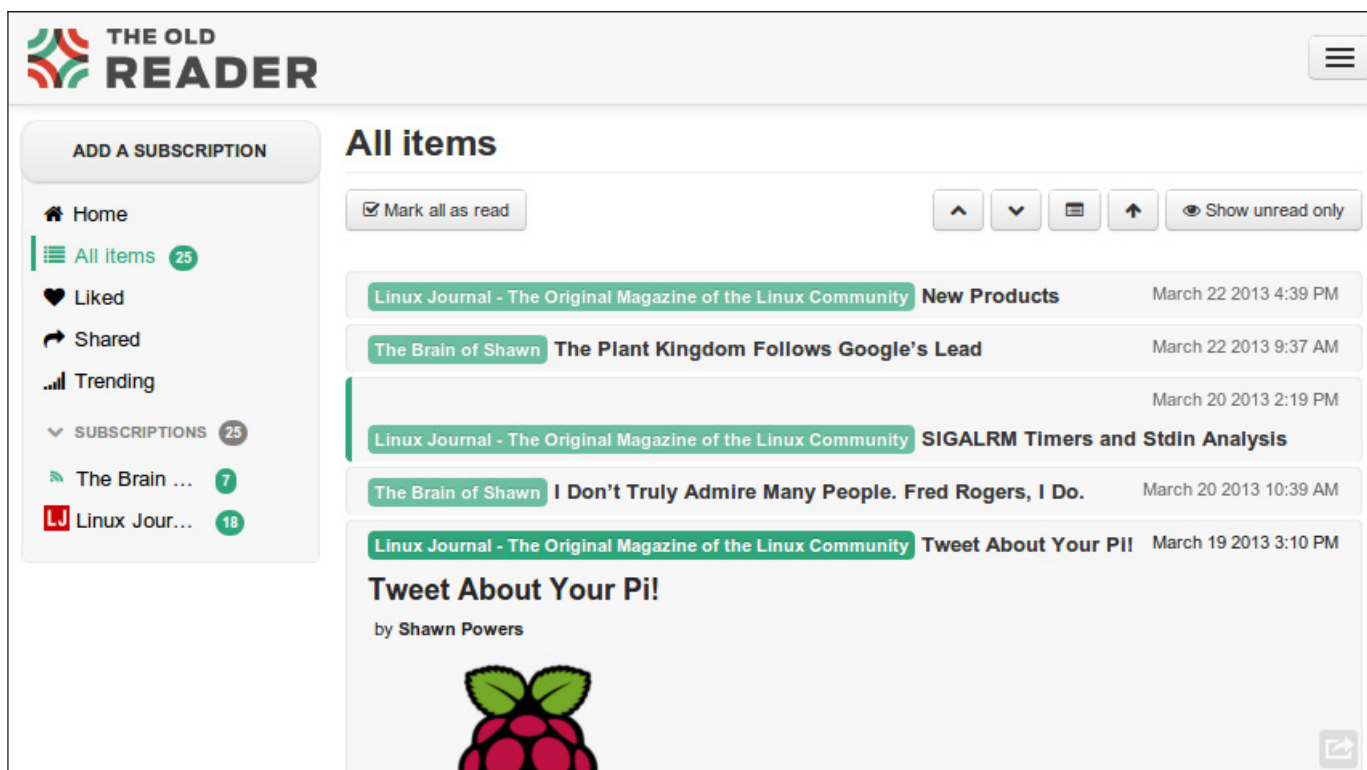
THE OLD READER

ADD A SUBSCRIPTION

Home
All items 25
Liked
Shared
Trending
SUBSCRIPTIONS 25
The Brain ... 7
LJ Linux Jour... 18

All items

Mark all as read

Show unread only

Linux Journal - The Original Magazine of the Linux Community New Products March 22 2013 4:39 PM

The Brain of Shawn The Plant Kingdom Follows Google's Lead March 22 2013 9:37 AM

March 20 2013 2:19 PM
Linux Journal - The Original Magazine of the Linux Community SIGALRM Timers and Stdin Analysis

The Brain of Shawn I Don't Truly Admire Many People. Fred Rogers, I Do. March 20 2013 10:39 AM

Linux Journal - The Original Magazine of the Linux Community Tweet About Your Pi! March 19 2013 3:10 PM

Tweet About Your Pi!

by Shawn Powers